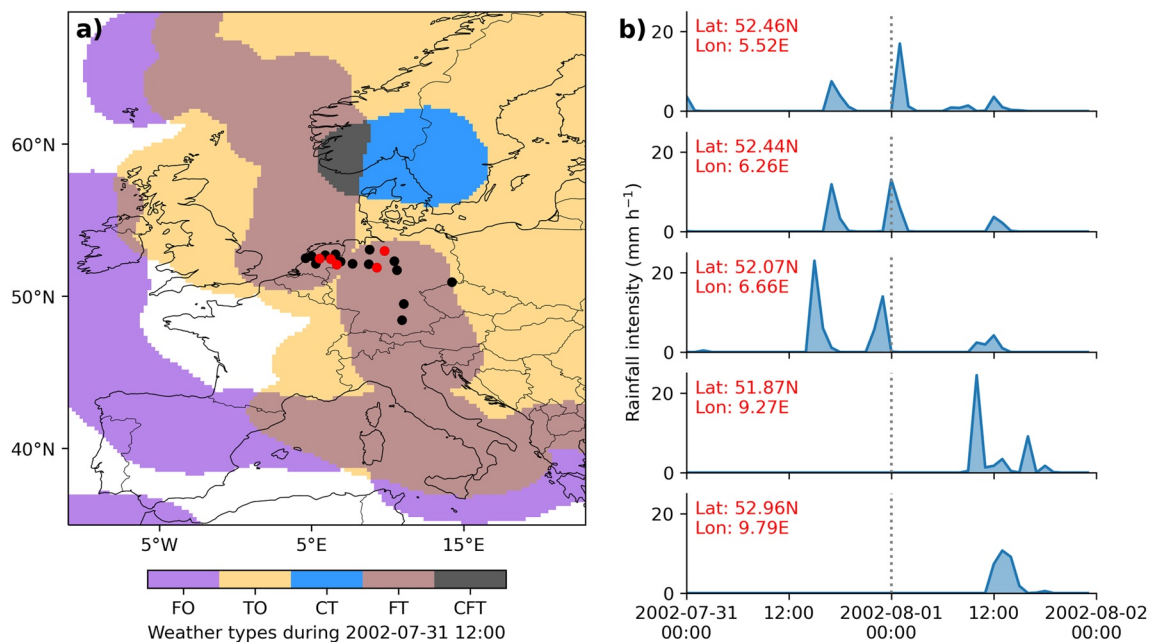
a)

60°N

50°N

40°N

5°W

5°E

15°E

FO TO CT FT CFT

Weather types during 2002-07-31 12:00

b)

Lat: 52.46N
Lon: 5.52E

20

0

Lat: 52.44N
Lon: 6.26E

20

0

Lat: 52.07N
Lon: 6.66E

20

0

Lat: 51.87N
Lon: 9.27E

20

0

Lat: 52.96N
Lon: 9.79E

20

0

Rainfall intensity (mm h$^{-1}$)

2002-07-31
00:00

12:00

2002-08-01
00:00

12:00

2002-08-02
00:00